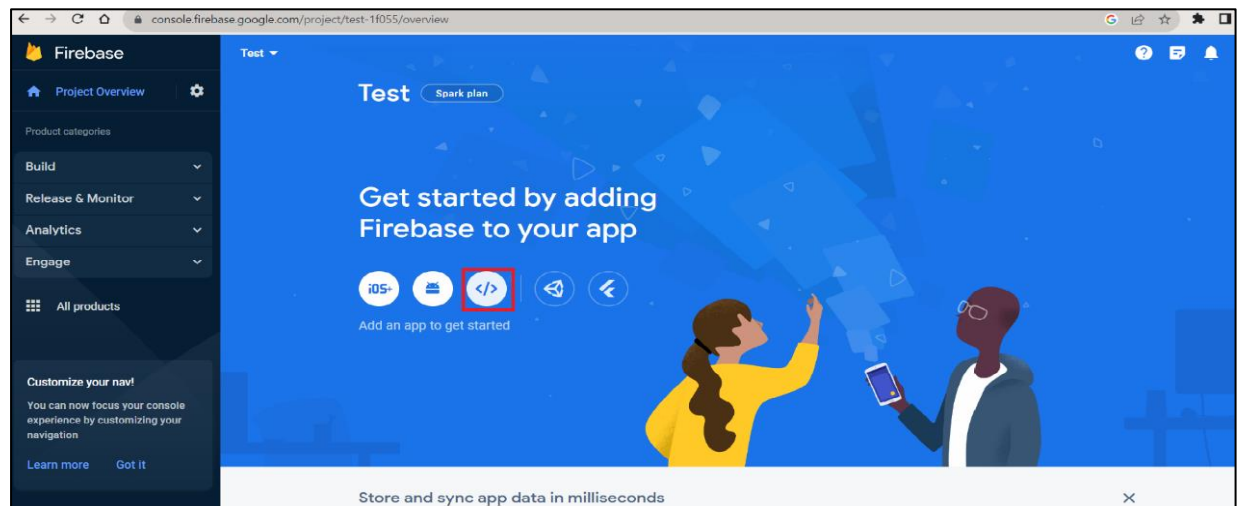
console.firebase.google.com/project/test-1f055/overview

Firebase

Project Overview

Product categories

Build

Release & Monitor

Analytics

Engage

All products

Customize your nav!

You can now focus your console experience by customizing your navigation

Learn more Got it

Test

Test Spark plan

Get started by adding Firebase to your app

iOS+

</>

Add an app to get started

Store and sync app data in milliseconds

×